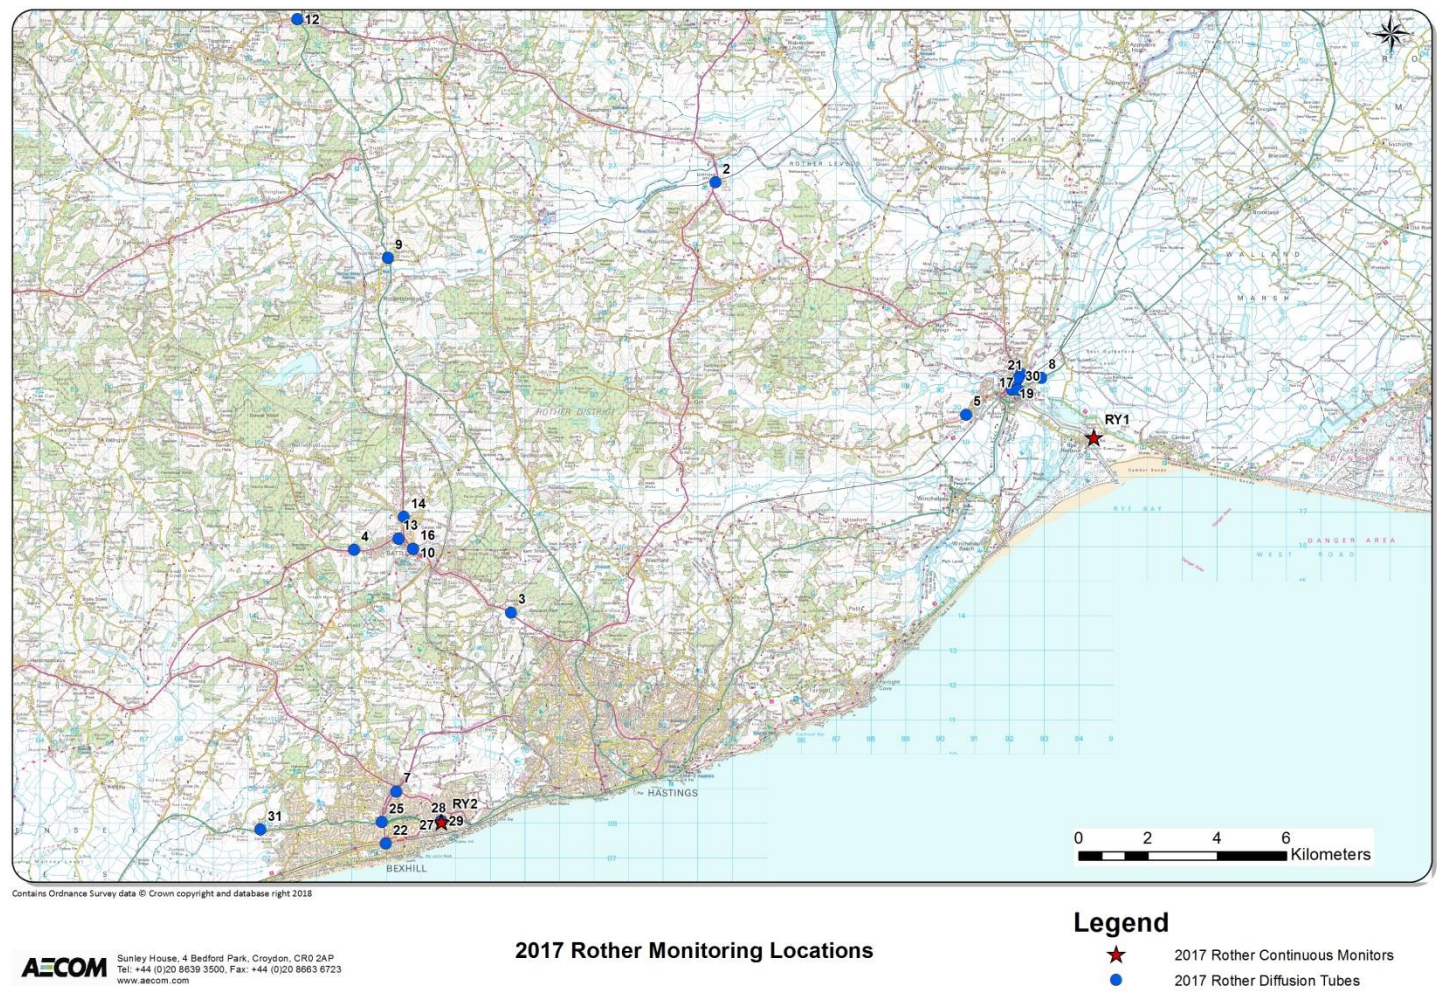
12

2

9

21
30
8
17
19
5
RY1

14
13
16
4
10

3

HASTINGS

7
25
28
RY2
31
27
29
22
BEXHILL

ROTHER LEVELS
WALLAND
MARSH
ROTHER DISTRICT
RYE BAY
DANGER AREA
WEST ROAD

0 2 4 6
Kilometers

Contains Ordnance Survey data © Crown copyright and database right 2018

AECOM
Sunley House, 4 Bedford Park, Croydon, CR0 2AP
Tel: +44 (0)20 8639 3500, Fax: +44 (0)20 8663 6723
www.aecom.com

2017 Rother Monitoring Locations

Legend
2017 Rother Continuous Monitors
2017 Rother Diffusion Tubes